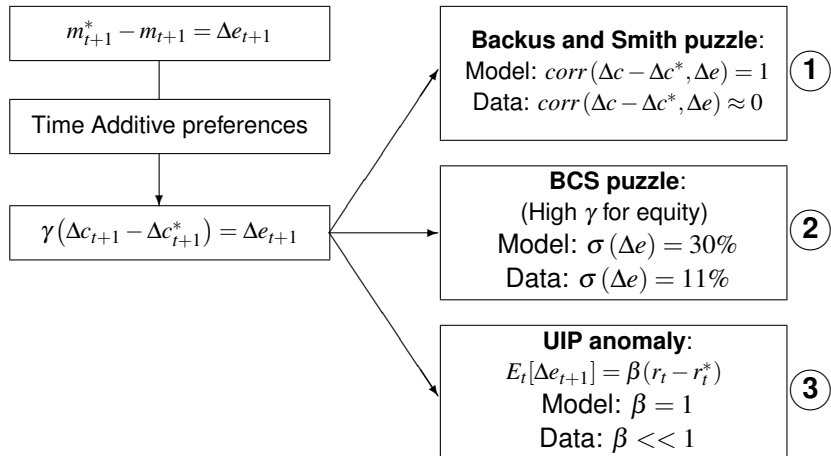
$m_{t+1}^* - m_{t+1} = \Delta e_{t+1}$

Time Additive preferences

$\gamma\left(\Delta c_{t+1} - \Delta c_{t+1}^*\right) = \Delta e_{t+1}$

**Backus and Smith puzzle**:
Model: $corr(\Delta c - \Delta c^*, \Delta e) = 1$
Data: $corr(\Delta c - \Delta c^*, \Delta e) \approx 0$

1

**BCS puzzle**:
(High $\gamma$ for equity)
Model: $\sigma(\Delta e) = 30\%$
Data: $\sigma(\Delta e) = 11\%$

2

**UIP anomaly**:
$E_t[\Delta e_{t+1}] = \beta(r_t - r_t^*)$
Model: $\beta = 1$
Data: $\beta << 1$

3